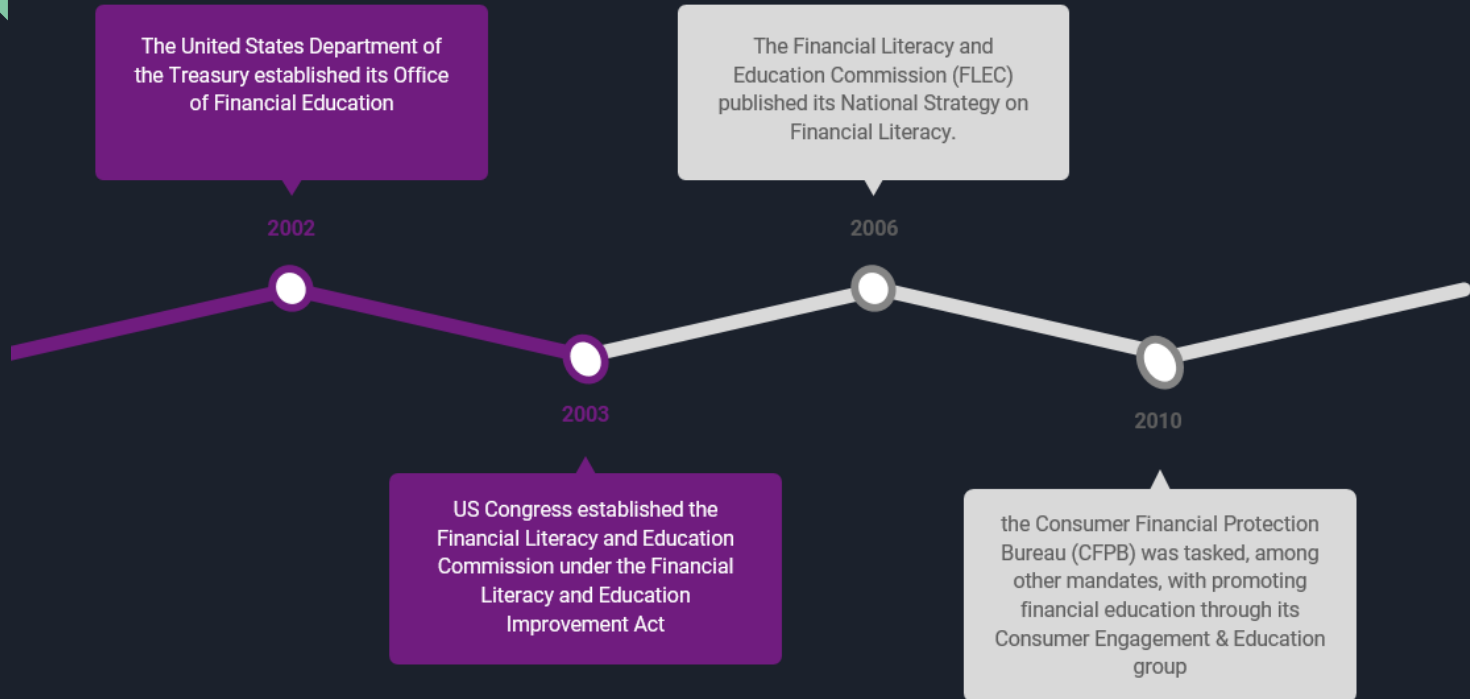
The United States Department of the Treasury established its Office of Financial Education

2002

The Financial Literacy and Education Commission (FLEC) published its National Strategy on Financial Literacy.

2006

2003

US Congress established the Financial Literacy and Education Commission under the Financial Literacy and Education Improvement Act

2010

the Consumer Financial Protection Bureau (CFPB) was tasked, among other mandates, with promoting financial education through its Consumer Engagement & Education group